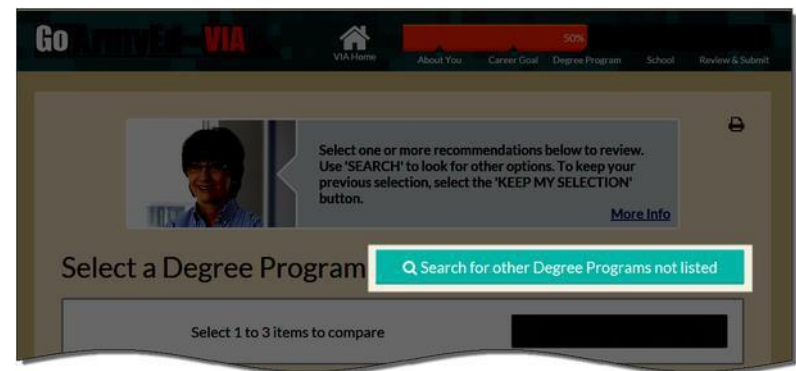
GoArmyEd - VIA

VIA Home

50%

About You Career Goal Degree Program School Review & Submit

Select one or more recommendations below to review. Use 'SEARCH' to look for other options. To keep your previous selection, select the 'KEEP MY SELECTION' button.

More Info

Select a Degree Program

Search for other Degree Programs not listed

Select 1 to 3 items to compare